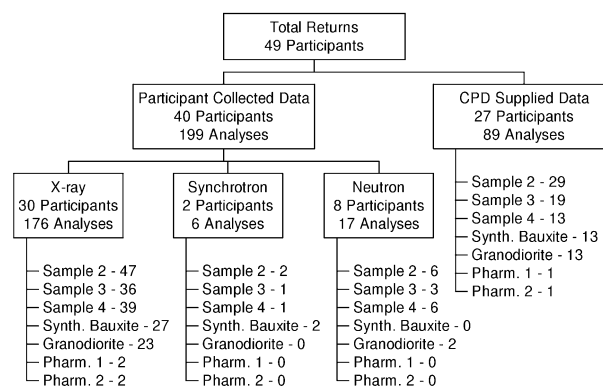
Total Returns
49 Participants

Participant Collected Data
40 Participants
199 Analyses

CPD Supplied Data
27 Participants
89 Analyses

Sample 2 - 29
Sample 3 - 19
Sample 4 - 13
Synth. Bauxite - 13
Granodiorite - 13
Pharm. 1 - 1
Pharm. 2 - 1

X-ray
30 Participants
176 Analyses

Sample 2 - 47
Sample 3 - 36
Sample 4 - 39
Synth. Bauxite - 27
Granodiorite - 23
Pharm. 1 - 2
Pharm. 2 - 2

Synchrotron
2 Participants
6 Analyses

Sample 2 - 2
Sample 3 - 1
Sample 4 - 1
Synth. Bauxite - 2
Granodiorite - 0
Pharm. 1 - 0
Pharm. 2 - 0

Neutron
8 Participants
17 Analyses

Sample 2 - 6
Sample 3 - 3
Sample 4 - 6
Synth. Bauxite - 0
Granodiorite - 2
Pharm. 1 - 0
Pharm. 2 - 0